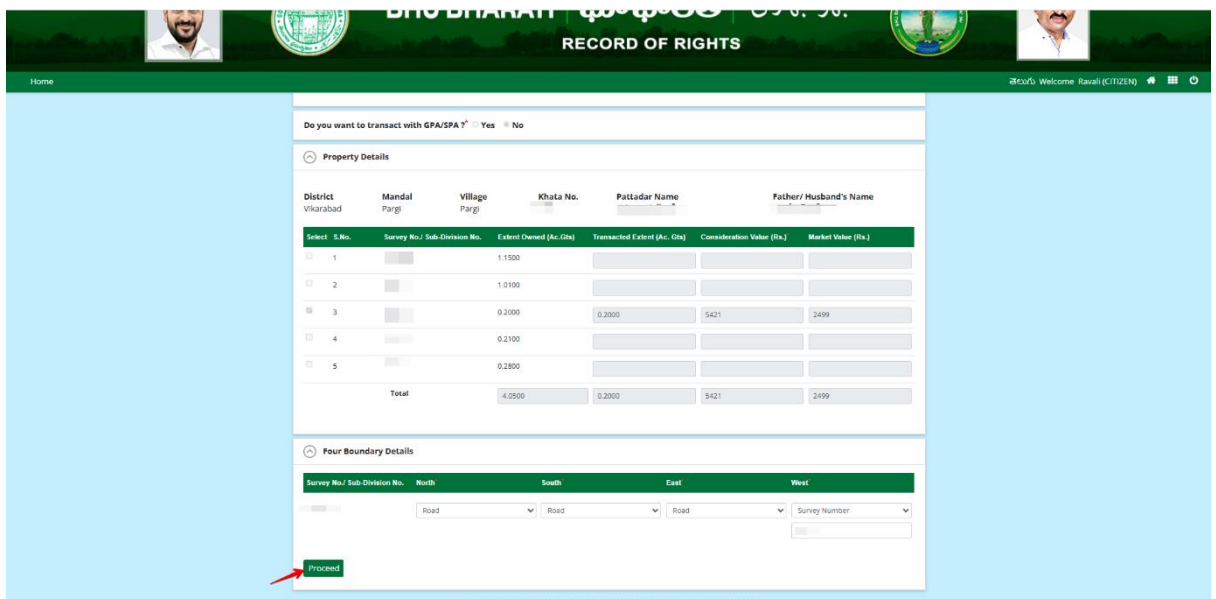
BHU BHARATI | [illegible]

RECORD OF RIGHTS

Home

తెలుగు Welcome Ravali (CITIZEN)

Do you want to transact with GPA/SPA ?* Yes No

Property Details

District
Vikarabad

Mandal
Pargi

Village
Pargi

Khata No.

Pattadar Name

Father/ Husband's Name

| Select | S.No. | Survey No./ Sub-Division No. | Extent Owned (Ac.Gts) | Transacted Extent (Ac. Gts) | Consideration Value (Rs.) | Market Value (Rs.) |
|---|---|---|---|---|---|---|
| | 1 | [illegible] | 1.1500 | | | |
| | 2 | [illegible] | 1.0100 | | | |
| | 3 | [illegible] | 0.2000 | 0.2000 | 5421 | 2499 |
| | 4 | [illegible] | 0.2100 | | | |
| | 5 | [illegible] | 0.2800 | | | |
| | | Total | 4.0500 | 0.2000 | 5421 | 2499 |

Four Boundary Details

| Survey No./ Sub-Division No. | North* | South* | East* | West* |
|---|---|---|---|---|
| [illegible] | Road | Road | Road | Survey Number |

Proceed